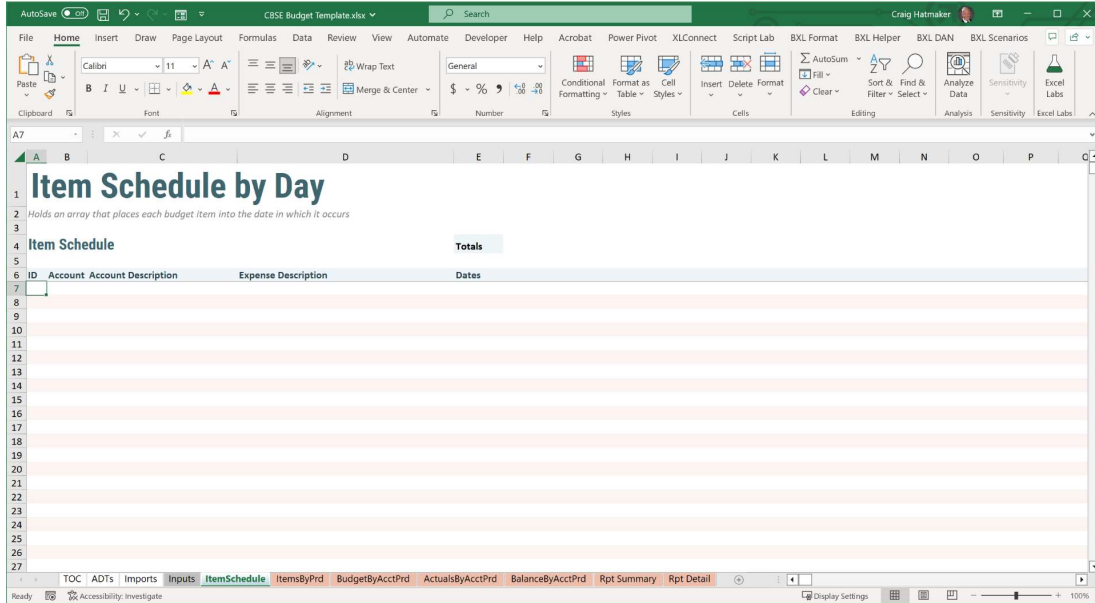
AutoSave Off CBSE Budget Template.xlsx Search Craig Hatmaker

File Home Insert Draw Page Layout Formulas Data Review View Automate Developer Help Acrobat Power Pivot XLConnect Script Lab BXL Format BXL Helper BXL DAN BXL Scenarios

Paste Calibri 11 Wrap Text Merge & Center General $ % 9 Conditional Formatting Format as Table Cell Styles Insert Delete Format AutoSum Fill Clear Sort & Filter Find & Select Analyze Data Sensitivity Excel Labs

Clipboard Font Alignment Number Styles Cells Editing Analysis Sensitivity Excel Labs

A7 fx

A B C D E F G H I J K L M N O P Q

1 Item Schedule by Day
2 Holds an array that places each budget item into the date in which it occurs
3
4 Item Schedule Totals
5
6 ID Account Account Description Expense Description Dates
7
8
9
10
11
12
13
14
15
16
17
18
19
20
21
22
23
24
25
26
27

TOC ADTs Imports Inputs ItemSchedule ItemsByPrd BudgetByAcctPrd ActualsByAcctPrd BalanceByAcctPrd Rpt Summary Rpt Detail

Ready Accessibility: Investigate Display Settings 100%